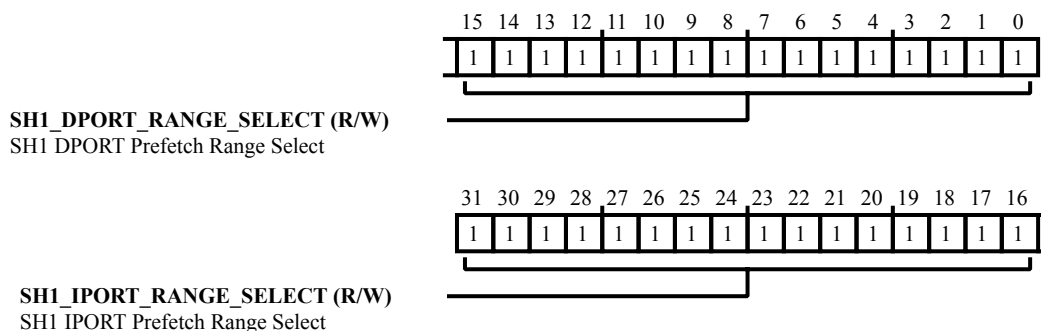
15 14 13 12 11 10 9 8 7 6 5 4 3 2 1 0

| 1 | 1 | 1 | 1 | 1 | 1 | 1 | 1 | 1 | 1 | 1 | 1 | 1 | 1 | 1 | 1 |
|---|---|---|---|---|---|---|---|---|---|---|---|---|---|---|---|

**SH1_DPORT_RANGE_SELECT (R/W)**
SH1 DPORT Prefetch Range Select

31 30 29 28 27 26 25 24 23 22 21 20 19 18 17 16

| 1 | 1 | 1 | 1 | 1 | 1 | 1 | 1 | 1 | 1 | 1 | 1 | 1 | 1 | 1 | 1 |
|---|---|---|---|---|---|---|---|---|---|---|---|---|---|---|---|

**SH1_IPORT_RANGE_SELECT (R/W)**
SH1 IPORT Prefetch Range Select